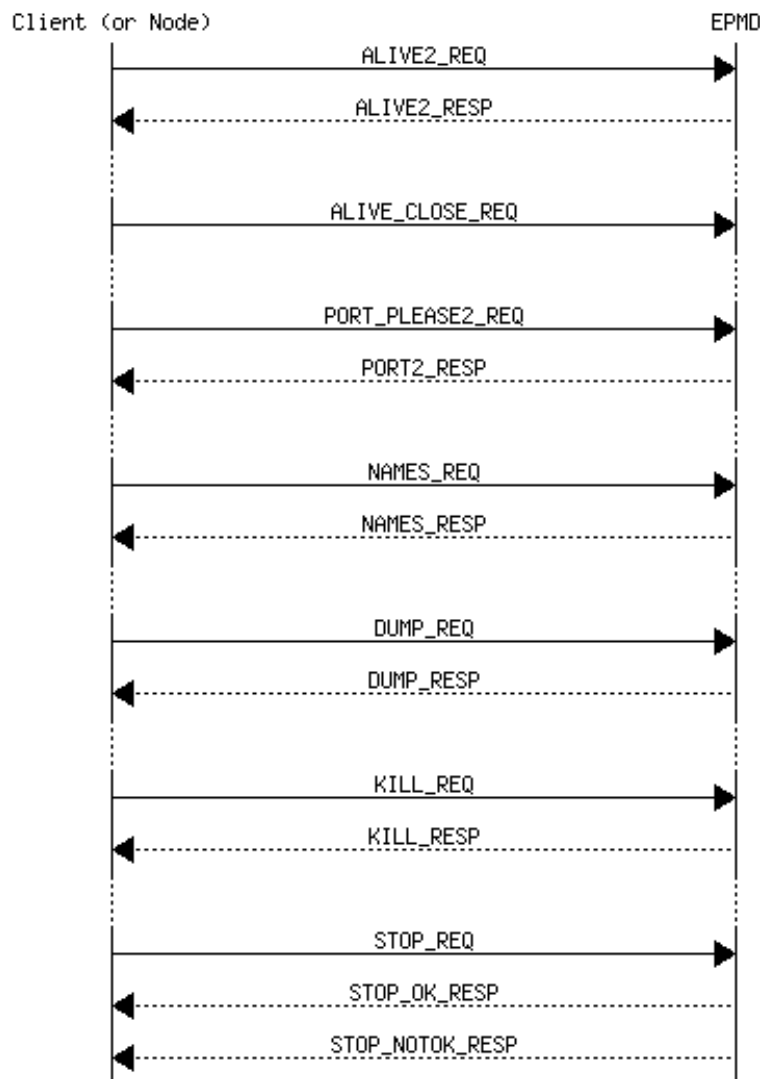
Client (or Node)

EPMD

ALIVE2_REQ

ALIVE2_RESP

ALIVE_CLOSE_REQ

PORT_PLEASE2_REQ

PORT2_RESP

NAMES_REQ

NAMES_RESP

DUMP_REQ

DUMP_RESP

KILL_REQ

KILL_RESP

STOP_REQ

STOP_OK_RESP

STOP_NOTOK_RESP